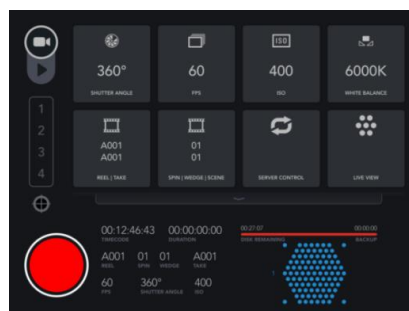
1
2
3
4

360°
SHUTTER ANGLE

60
FPS

ISO
400
ISO

6000K
WHITE BALANCE

A001
A001
REEL | TAKE

01
01
SPIN | WEDGE | SCENE

SERVER CONTROL

LIVE VIEW

00:12:46:43
TIMECODE

00:00:00:00
DURATION

00:27:07
DISK REMAINING

00:00:00
BACKUP

A001
REEL

01
SPIN

01
WEDGE

A001
TAKE

60
FPS

360°
SHUTTER ANGLE

400
ISO